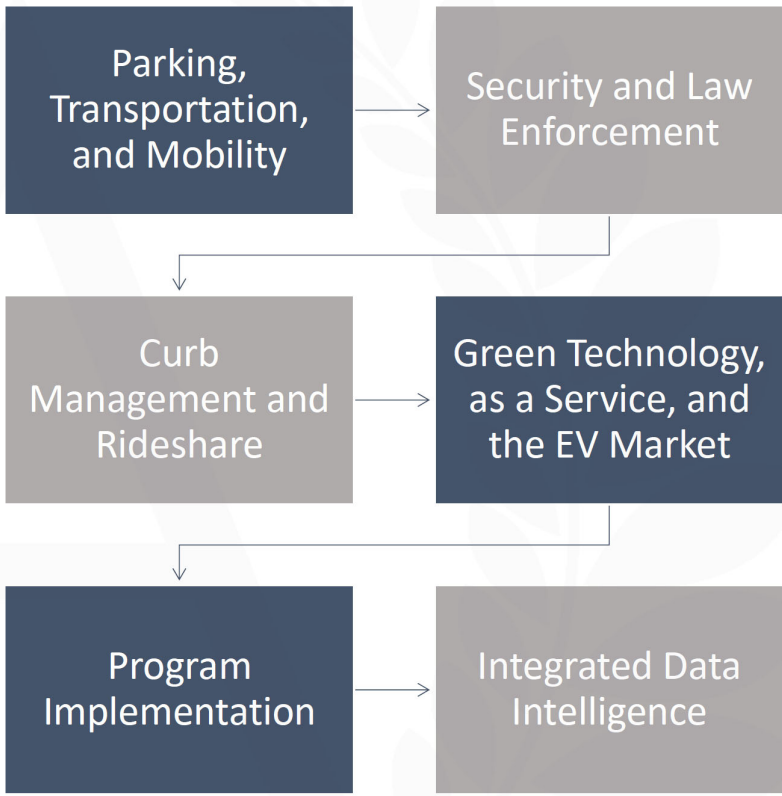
Parking, Transportation, and Mobility

Security and Law Enforcement

Curb Management and Rideshare

Green Technology, as a Service, and the EV Market

Program Implementation

Integrated Data Intelligence